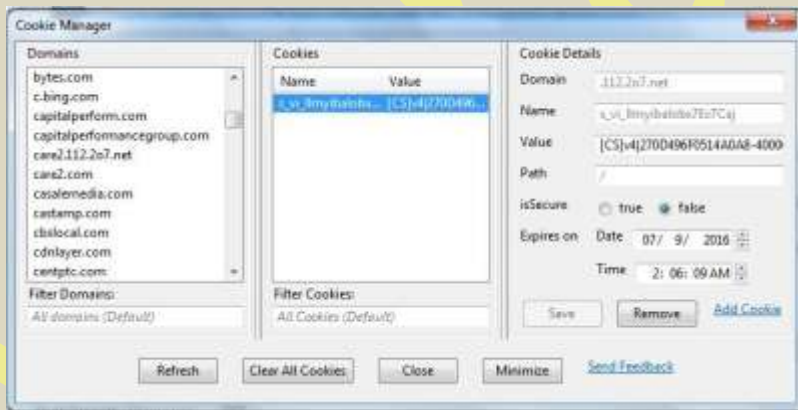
Cookie Manager

Domains

bytes.com
c.bing.com
capitalperform.com
capitalperformancegroup.com
care2.112.2o7.net
care2.com
casalemedia.com
castamp.com
cbslocal.com
cdnlayer.com
centptc.com

Filter Domains:

All domains (Default)

Cookies

| Name | Value |
|---|---|
| s_vi_llmyiballobs... | [CS]v4|2700496... |

Filter Cookies:

All Cookies (Default)

Cookie Details

Domain .112.2o7.net

Name s_vi_llmyiballobs7Ex7Caj

Value [CS]v4|2700D496F0514A0A8-4000

Path /

isSecure true false

Expires on Date 07/ 9/ 2016

Time 2: 06: 09 AM

Save Remove Add Cookie

Refresh Clear All Cookies Close Minimize Send Feedback